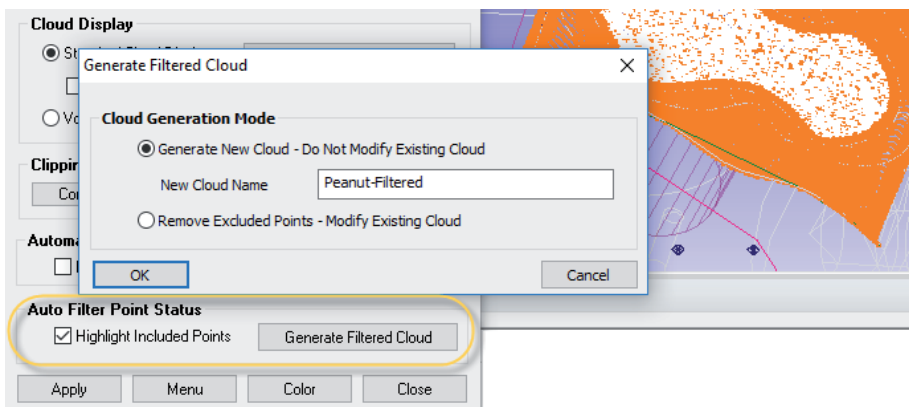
Cloud Display

St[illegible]

Vo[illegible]

Clippin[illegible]

Co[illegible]

Automa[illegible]

Generate Filtered Cloud

Cloud Generation Mode

Generate New Cloud - Do Not Modify Existing Cloud

New Cloud Name

Peanut-Filtered

Remove Excluded Points - Modify Existing Cloud

OK

Cancel

Auto Filter Point Status

Highlight Included Points

Generate Filtered Cloud

Apply

Menu

Color

Close